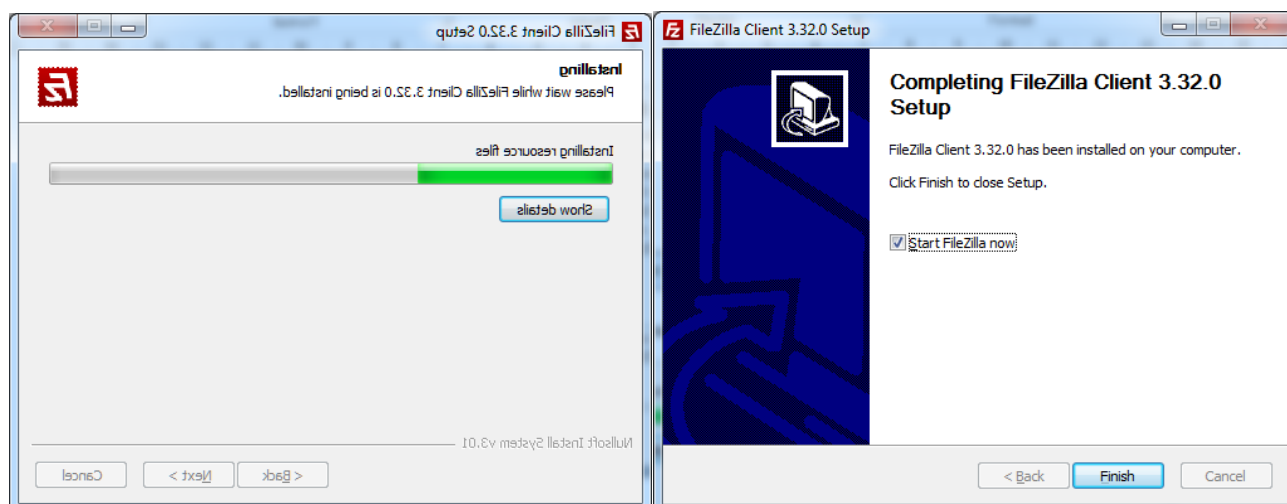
FileZilla Client 3.32.0 Setup

Installing
Please wait while FileZilla Client 3.32.0 is being installed.

Installing resource files

Show details

Nullsoft Install System v3.01

< Back
Next >
Cancel

FileZilla Client 3.32.0 Setup

Completing FileZilla Client 3.32.0 Setup

FileZilla Client 3.32.0 has been installed on your computer.

Click Finish to close Setup.

Start FileZilla now

< Back
Finish
Cancel